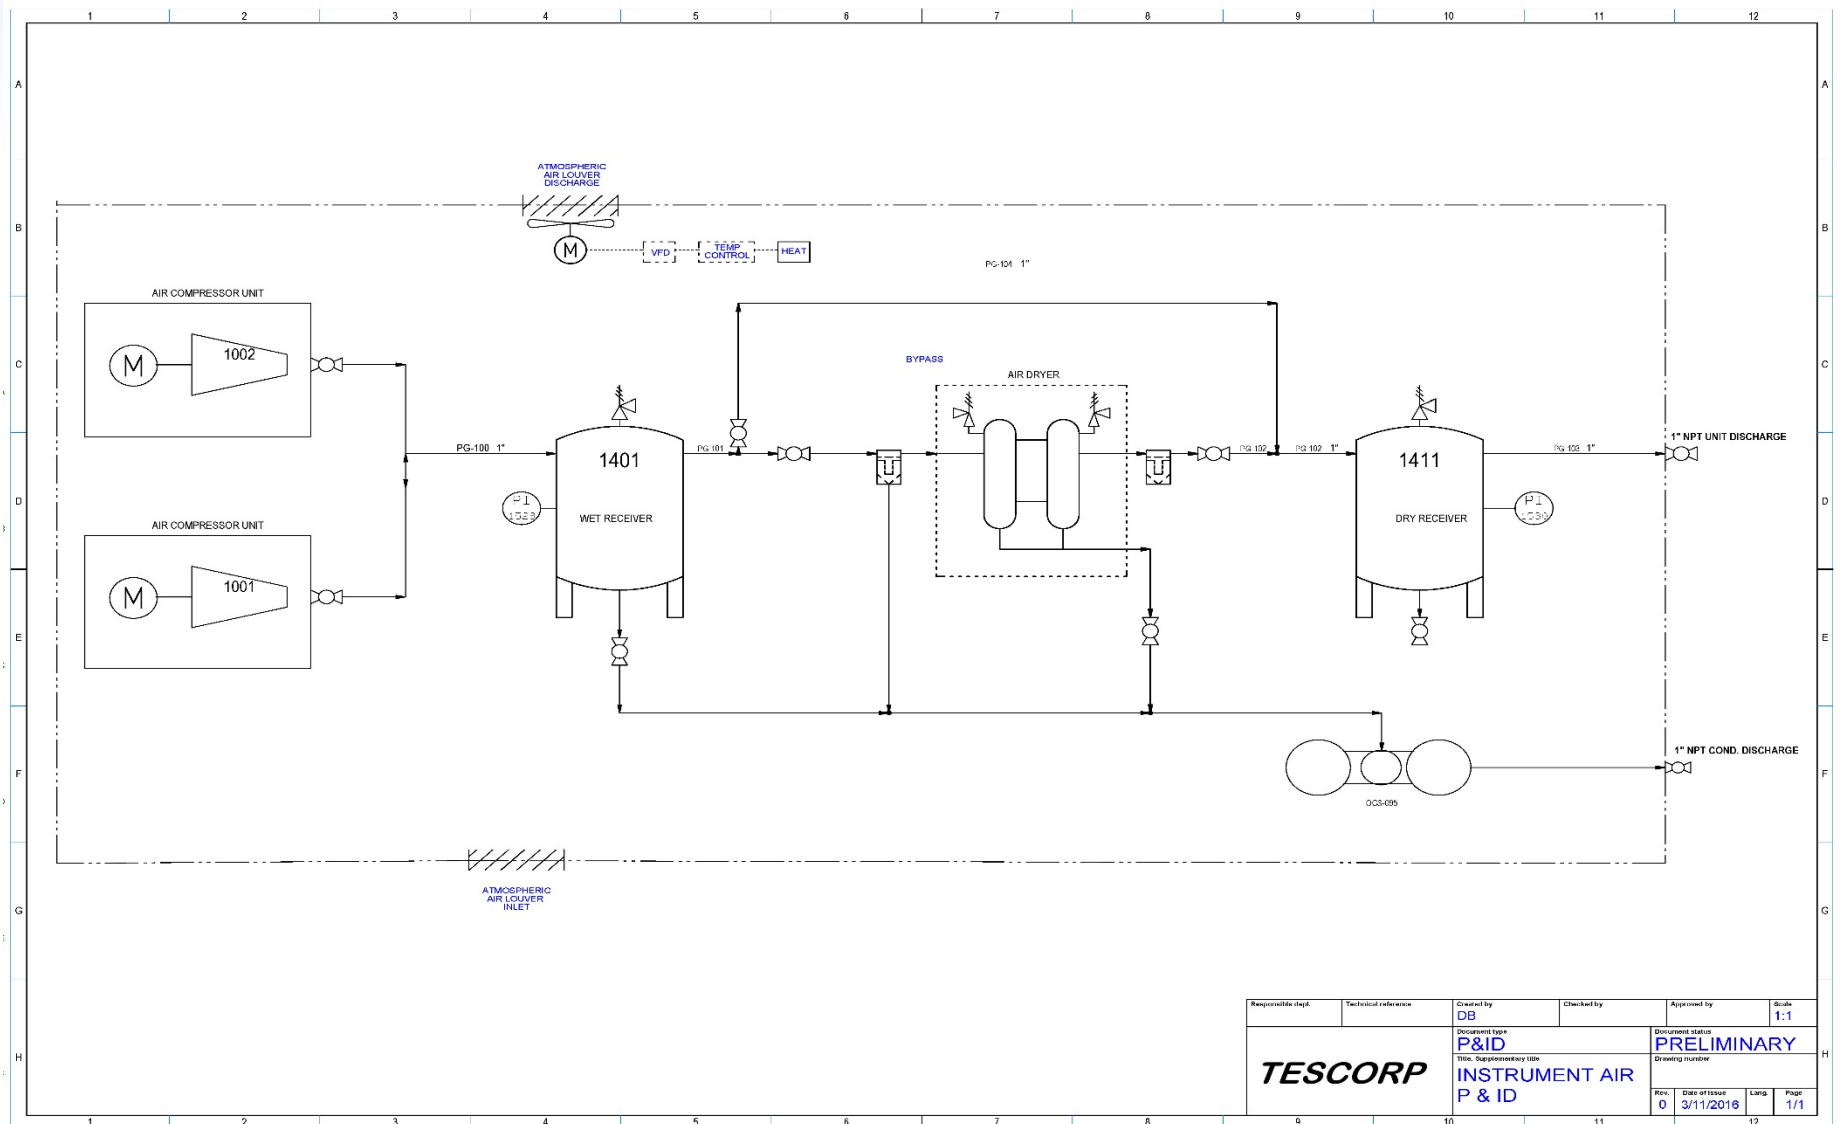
1 2 3 4 5 6 7 8 9 10 11 12

A B C D E F G H

ATMOSPHERIC AIR LOUVER DISCHARGE

M VFD TEMP CONTROL HEAT

PG-104 1"

AIR COMPRESSOR UNIT

M 1002

BYPASS

AIR DRYER

PG-100 1"

1401

PG 101

PG 102 PG 102 1"

1411

PG 103 1"

1" NPT UNIT DISCHARGE

PI 1520

WET RECEIVER

DRY RECEIVER

PI 1530

AIR COMPRESSOR UNIT

M 1001

1" NPT COND. DISCHARGE

OCS-095

ATMOSPHERIC AIR LOUVER INLET

| Responsible dept. | Technical reference | Created by DB | Checked by | Approved by | Scale 1:1 |
|---|---|---|---|---|---|
| TESCORP | | Document type P&ID | | Document status PRELIMINARY | |
| | | Title, Supplementary title INSTRUMENT AIR P & ID | | Drawing number | |
| | | | | Rev. 0 Date of issue 3/11/2016 Lang. | Page 1/1 |